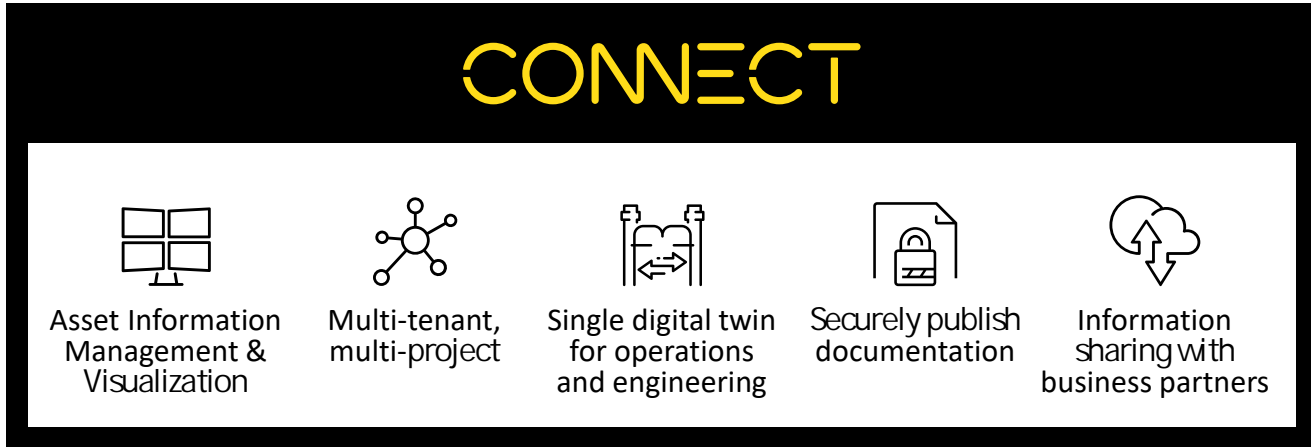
CONNECT

Asset Information Management & Visualization

Multi-tenant, multi-project

Single digital twin for operations and engineering

Securely publish documentation

Information sharing with business partners